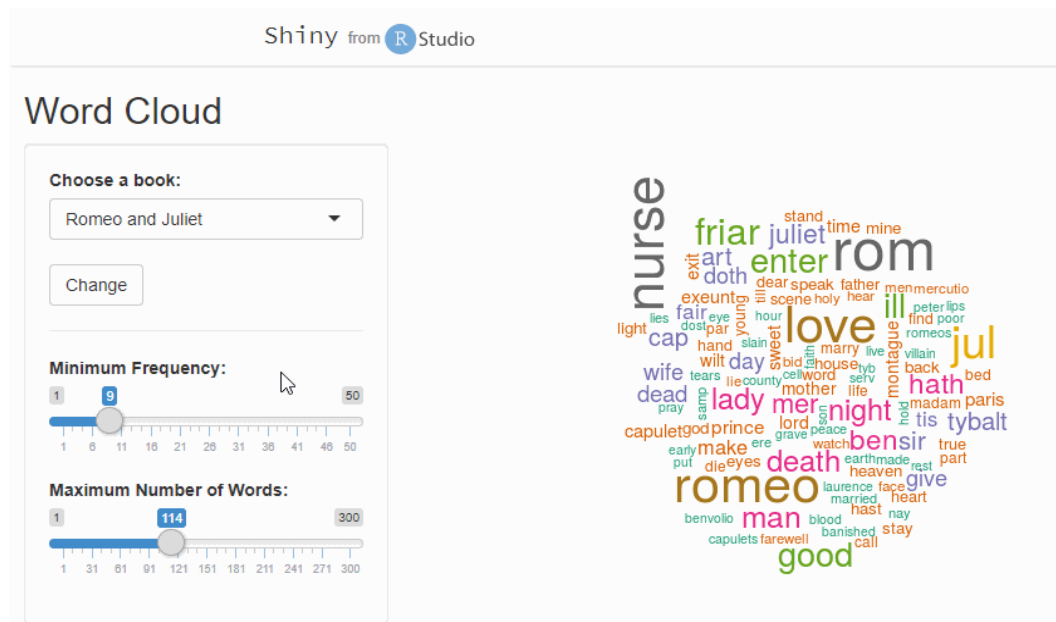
Shiny from R Studio

Word Cloud

Choose a book:

Romeo and Juliet

Change

Minimum Frequency:

1 9 50

1 6 11 16 21 26 31 36 41 46 50

Maximum Number of Words:

1 114 300

1 31 61 91 121 151 181 211 241 271 300

nurse friar juliet rom stand time mine art enter doth exit exeunt dear speak father men mercutio fair ill love jul cap light lies eye dost par young hour till holy hear scene peter lips find poor romeos hand slain faith sweet montague marry live villain wilt day bid house tyb back wife tears lie county cell word serv bed dead mother life hath pray lady mer night madam paris samp son hold tis tybalt capulet god prince lord peace grave watch ben sir true make ere early put die eyes death earth made part heaven rest give romeo laurence face married heart hast nay man benvolio blood banished stay capulets farewell call good